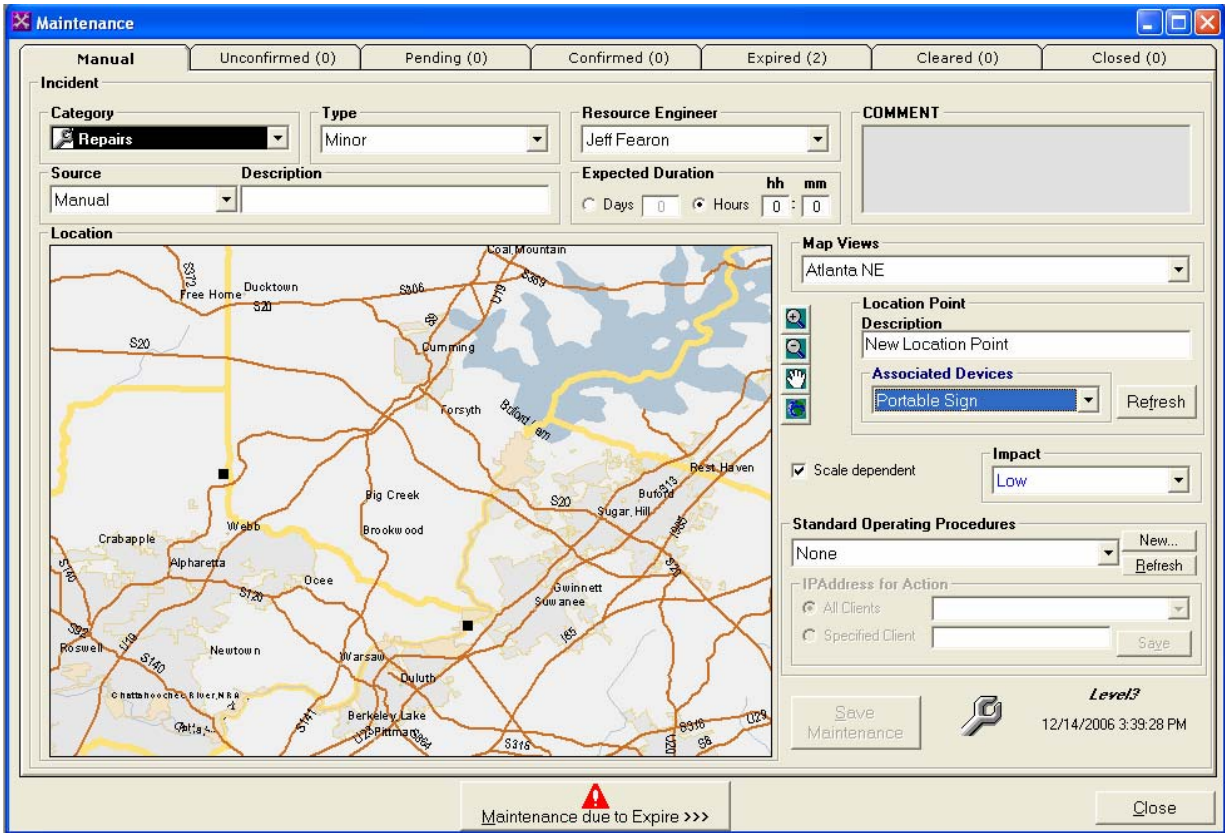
Maintenance

Manual | Unconfirmed (0) | Pending (0) | Confirmed (0) | Expired (2) | Cleared (0) | Closed (0)

Incident

Category
Repairs

Type
Minor

Resource Engineer
Jeff Fearon

COMMENT

Source
Manual

Description

Expected Duration
Days 0 Hours hh 0 : mm 0

Location

Coal Mountain
S372
Free Home
Ducktown
S20
S306
S369
U19
S20
Cumming
Forsyth
Buford Dam
Rest Haven
Big Creek
S20
Buford
S13
Sugar Hill
Brookwood
Crabapple
Webb
Alpharetta
S140
S120
Ocee
Gwinnett
Suwanee
S92
Roswell
U19
S140
Newtown
Warsaw
I85
Duluth
Chattahoochee River NRA
S141
Berkeley Lake
Pittman
S316
U29
S316
S8
U20

Map Views
Atlanta NE

Location Point
Description
New Location Point

Associated Devices
Portable Sign
Refresh

Scale dependent

Impact
Low

Standard Operating Procedures
None
New...
Refresh

IPAddress for Action
All Clients
Specified Client
Save

Save Maintenance

Level3
12/14/2006 3:39:28 PM

Maintenance due to Expire >>>

Close